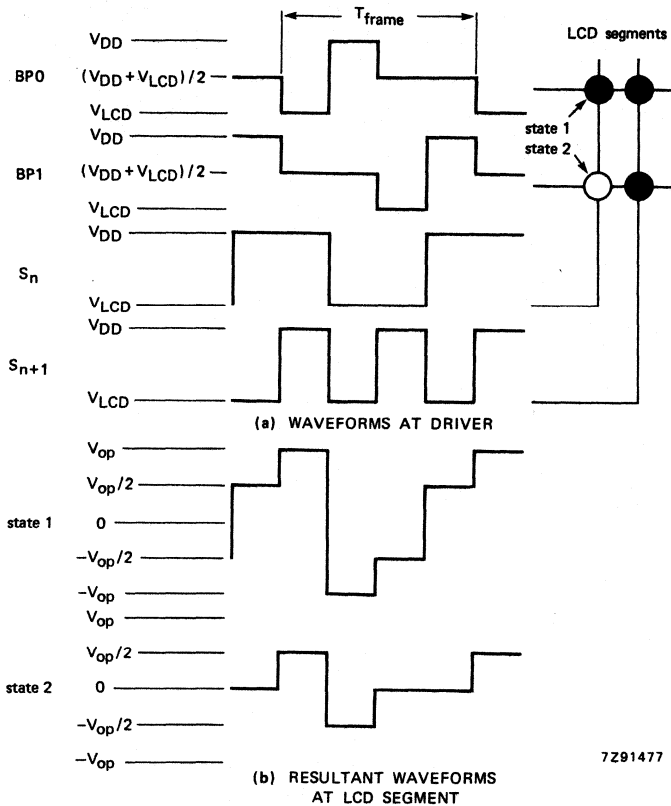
$T_{frame}$

LCD segments

$V_{DD}$

BP0 $(V_{DD}+V_{LCD})/2$

$V_{LCD}$

state 1

state 2

$V_{DD}$

BP1 $(V_{DD}+V_{LCD})/2$

$V_{LCD}$

$V_{DD}$

$S_n$

$V_{LCD}$

$V_{DD}$

$S_{n+1}$

$V_{LCD}$

(a) WAVEFORMS AT DRIVER

$V_{op}$

$V_{op}/2$

state 1 0

$-V_{op}/2$

$-V_{op}$

$V_{op}$

$V_{op}/2$

state 2 0

$-V_{op}/2$

$-V_{op}$

7Z91477

(b) RESULTANT WAVEFORMS AT LCD SEGMENT